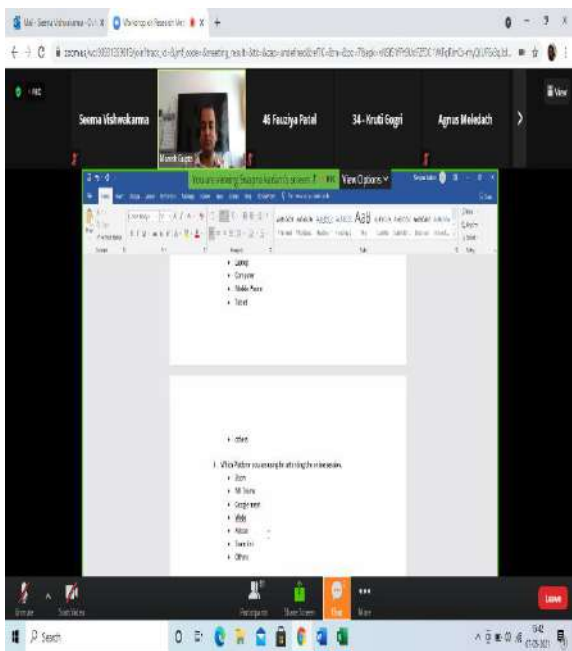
Seema Vishwakarma

46 Fauziya Patel

34- Kruti Gogri

Agnus Meledath

Manish Gupta

You are viewing Swapna Kadam's screen

View Options

View

• Laptop
• Computer
• Mobile Phone
• Tablet

• Others

3. Which Platform you are using for attending the online session.
• Zoom
• MS Teams
• Google meet
• Webex
• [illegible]
• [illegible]
• Others

Unmute

Start Video

Participants

Share Screen

Chat

More

Leave

Search